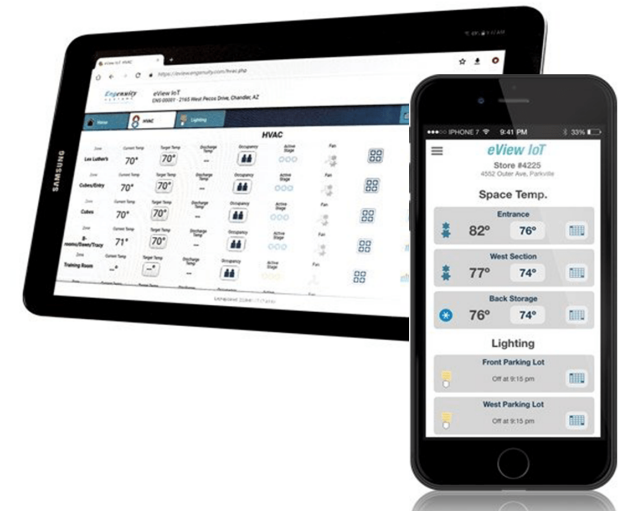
SAMSUNG

eView IoT
HVAC
Lighting

HVAC

| Zone | Current Temp | Target Temp | Discharge Temp | Occupancy | Active Stage | Fan |
|---|---|---|---|---|---|---|
| Lex Luther's | 70° | 70° | -- | | | |
| Cubes/Entry | 70° | 70° | -- | | | |
| Cubes | 70° | 70° | -- | | | |
| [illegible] | 71° | 70° | -- | | | |
| Training Room | --° | --° | -- | | | |

IPHONE 7 9:41 PM 33%

eView IoT
Store #4225
4552 Outer Ave, Parkville

Space Temp.

Entrance
82° 76°

West Section
77° 74°

Back Storage
76° 74°

Lighting

Front Parking Lot
Off at 9:15 pm

West Parking Lot
Off at 9:15 pm